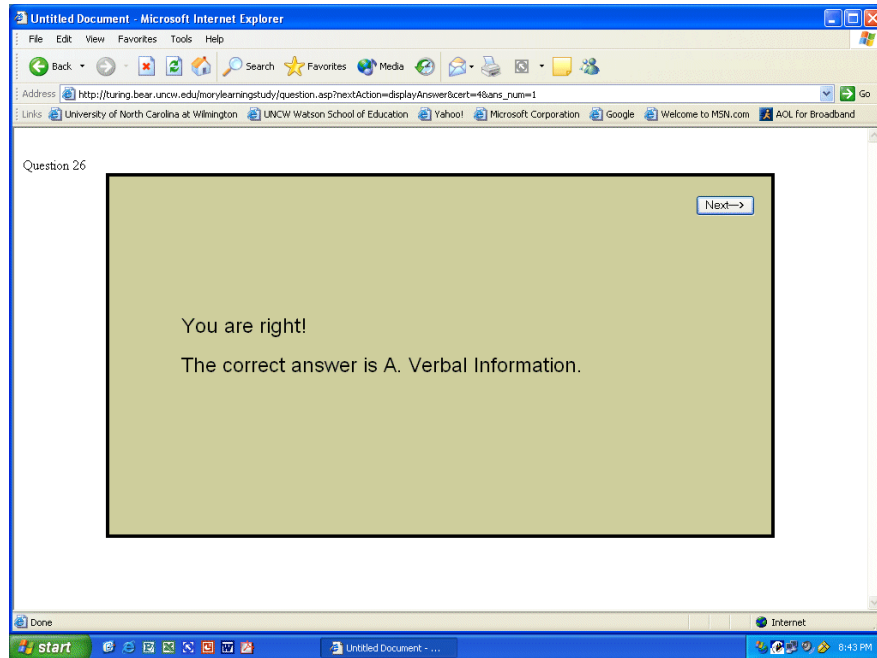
Untitled Document - Microsoft Internet Explorer

File Edit View Favorites Tools Help

Back Search Favorites Media

Address http://turing.bear.uncw.edu/morylearningstudy/question.asp?nextAction=displayAnswer&cert=4&ans_num=1 Go

Links University of North Carolina at Wilmington UNCW Watson School of Education Yahoo! Microsoft Corporation Google Welcome to MSN.com AOL for Broadband

Question 26

Next—>

You are right!

The correct answer is A. Verbal Information.

Done Internet

start Untitled Document - ... 8:43 PM